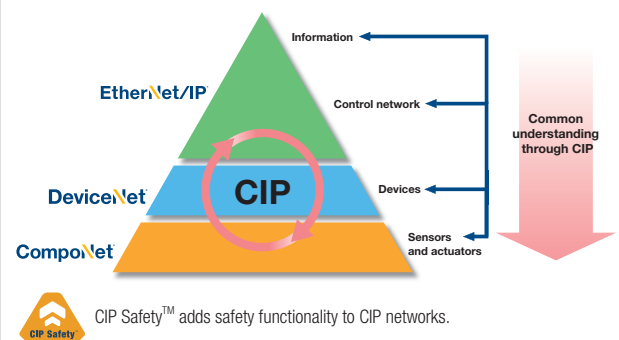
EtherNet/IP

DeviceNet

CompoNet

CIP

Information

Control network

Devices

Sensors and actuators

Common understanding through CIP

CIP Safety

CIP Safety$^{TM}$ adds safety functionality to CIP networks.